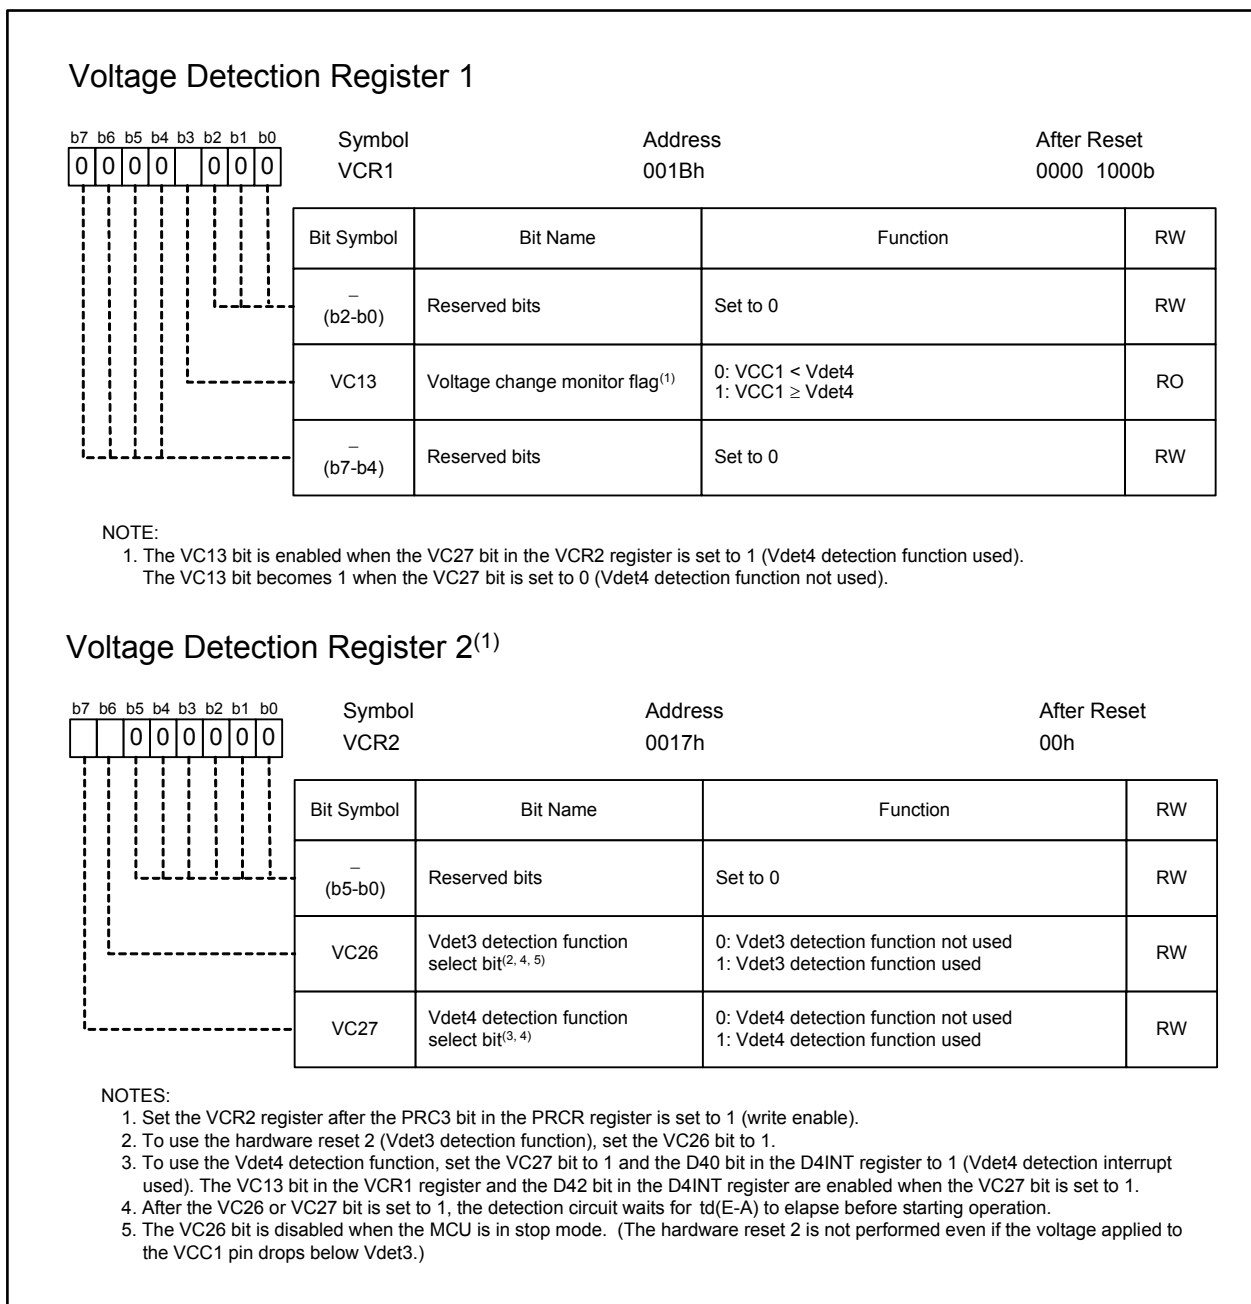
Voltage Detection Register 1

b7 b6 b5 b4 b3 b2 b1 b0
0 0 0 0 0 0 0

Symbol
VCR1

Address
001Bh

After Reset
0000 1000b

| Bit Symbol | Bit Name | Function | RW |
|---|---|---|---|
| − (b2-b0) | Reserved bits | Set to 0 | RW |
| VC13 | Voltage change monitor flag$^{(1)}$ | 0: VCC1 < Vdet4<br>1: VCC1 $\geq$ Vdet4 | RO |
| − (b7-b4) | Reserved bits | Set to 0 | RW |

NOTE:
1. The VC13 bit is enabled when the VC27 bit in the VCR2 register is set to 1 (Vdet4 detection function used). The VC13 bit becomes 1 when the VC27 bit is set to 0 (Vdet4 detection function not used).

Voltage Detection Register 2$^{(1)}$

b7 b6 b5 b4 b3 b2 b1 b0
0 0 0 0 0 0

Symbol
VCR2

Address
0017h

After Reset
00h

| Bit Symbol | Bit Name | Function | RW |
|---|---|---|---|
| − (b5-b0) | Reserved bits | Set to 0 | RW |
| VC26 | Vdet3 detection function select bit$^{(2, 4, 5)}$ | 0: Vdet3 detection function not used<br>1: Vdet3 detection function used | RW |
| VC27 | Vdet4 detection function select bit$^{(3, 4)}$ | 0: Vdet4 detection function not used<br>1: Vdet4 detection function used | RW |

NOTES:
1. Set the VCR2 register after the PRC3 bit in the PRCR register is set to 1 (write enable).
2. To use the hardware reset 2 (Vdet3 detection function), set the VC26 bit to 1.
3. To use the Vdet4 detection function, set the VC27 bit to 1 and the D40 bit in the D4INT register to 1 (Vdet4 detection interrupt used). The VC13 bit in the VCR1 register and the D42 bit in the D4INT register are enabled when the VC27 bit is set to 1.
4. After the VC26 or VC27 bit is set to 1, the detection circuit waits for td(E-A) to elapse before starting operation.
5. The VC26 bit is disabled when the MCU is in stop mode. (The hardware reset 2 is not performed even if the voltage applied to the VCC1 pin drops below Vdet3.)